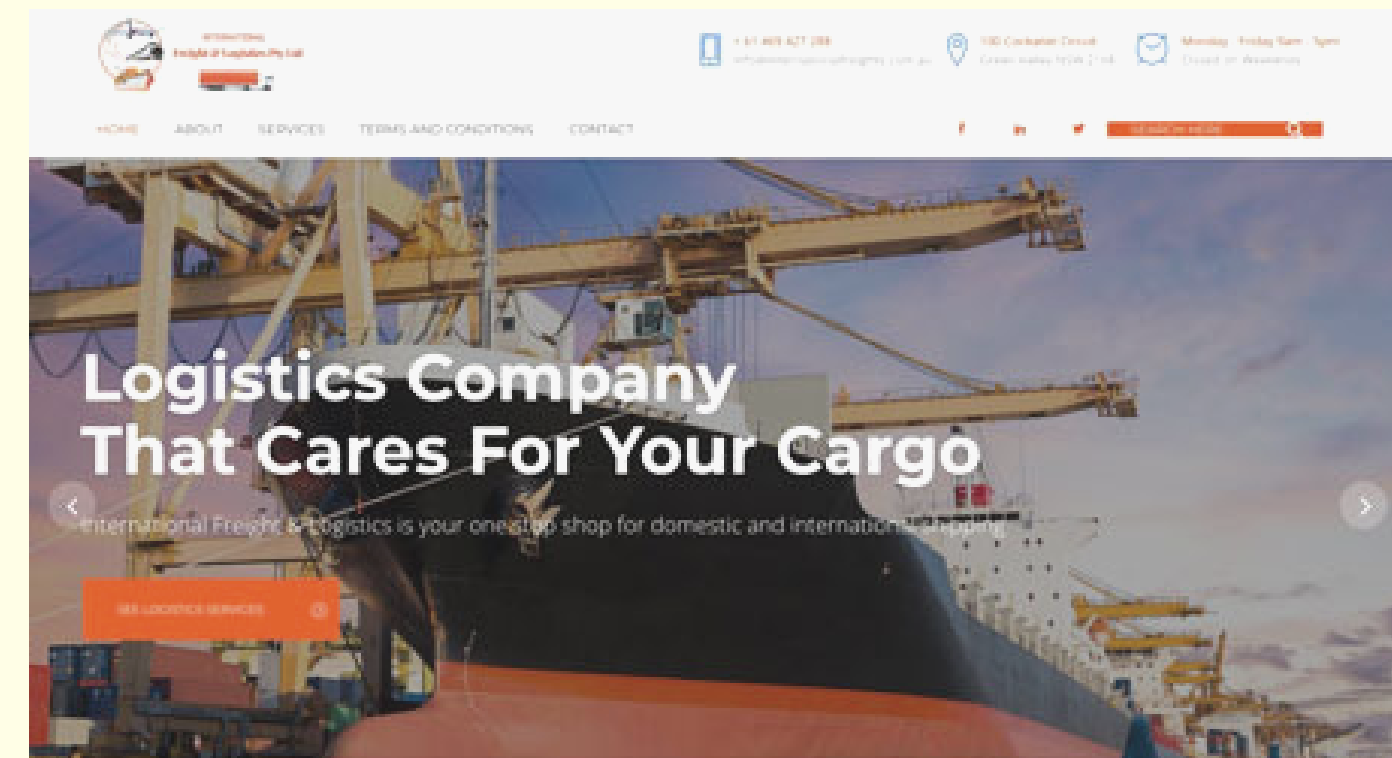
INTERNATIONAL Freight & Logistics Pty Ltd

+61 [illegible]
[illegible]

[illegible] Circuit
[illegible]

Monday - Friday 8am - 5pm
Closed on Weekends

HOME ABOUT SERVICES TERMS AND CONDITIONS CONTACT

SEARCH HERE

Logistics Company That Cares For Your Cargo

International Freight & Logistics is your one stop shop for domestic and international shipping

SEE LOGISTICS SERVICES